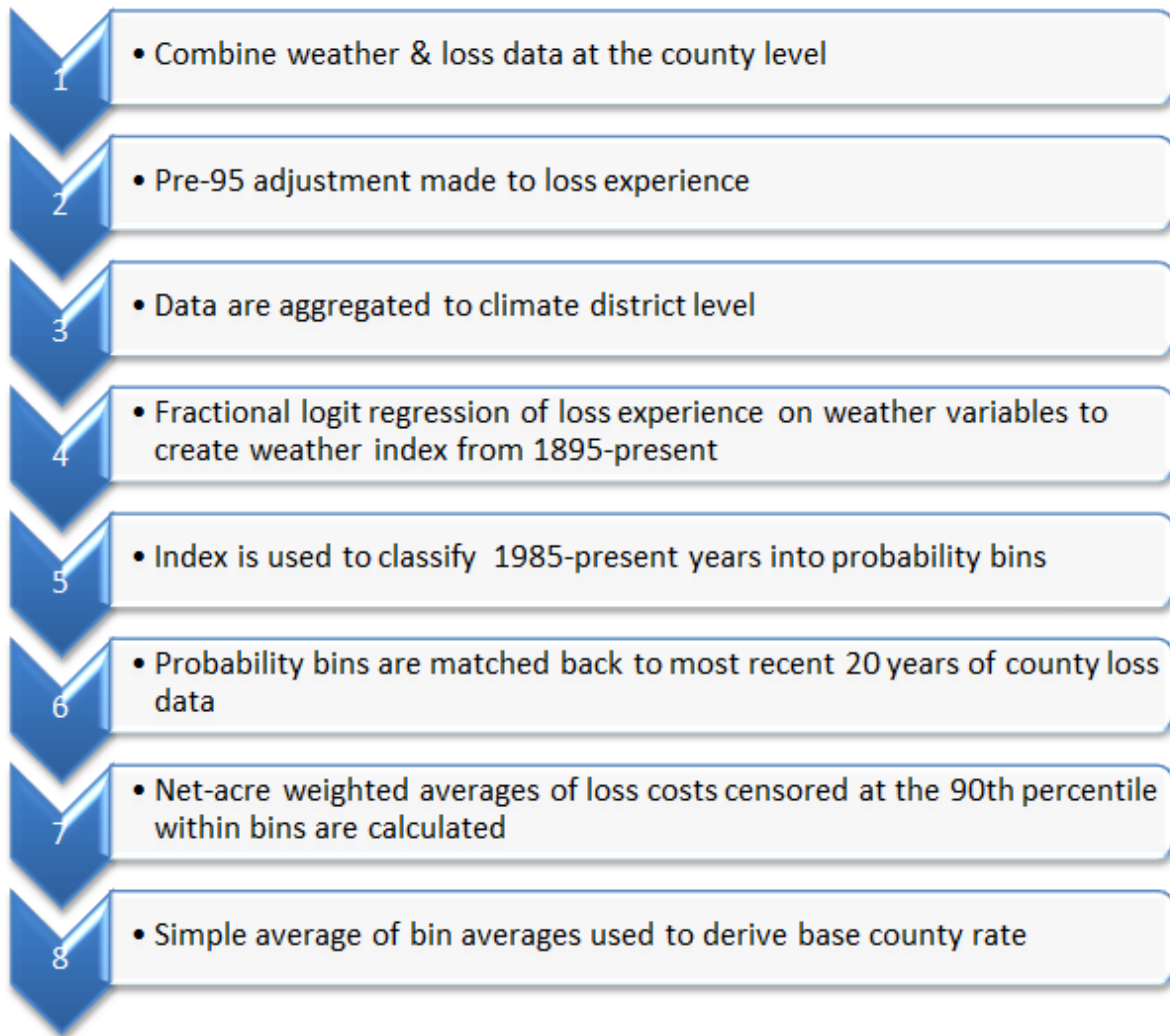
1
• Combine weather & loss data at the county level

2
• Pre-95 adjustment made to loss experience

3
• Data are aggregated to climate district level

4
• Fractional logit regression of loss experience on weather variables to create weather index from 1895-present

5
• Index is used to classify 1985-present years into probability bins

6
• Probability bins are matched back to most recent 20 years of county loss data

7
• Net-acre weighted averages of loss costs censored at the 90th percentile within bins are calculated

8
• Simple average of bin averages used to derive base county rate